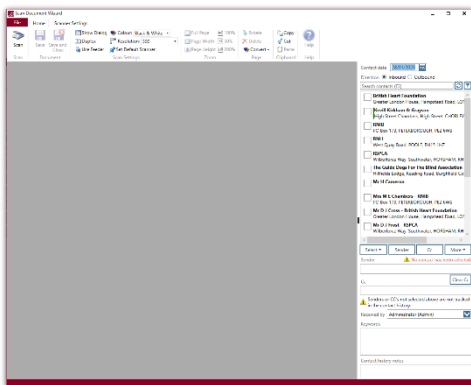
Scan Document Wizard

File Home Scanner Settings

Scan Save Save and Close Show Dialog Duplex Use Feeder Colour: Black & White Resolution: 300 Set Default Scanner Full Page Page Width Fit Page 100% 50% 25% Rotate Delete Convert Copy Cut Paste Help

Scan Document Scan Settings Zoom Page Clipboard Help

Contact date 30/01/2025
Direction: Inbound Outbound
Search contacts (F2)

British Heart Foundation
Greater London House, Hampstead Road, LON

Heidi Richfaces & Singers
High Street, Crewkerne, High Street, CHOB FE

RNLI
PO Box 1111, PETERBOROUGH, PE2 6WG

RNLI
West Quay Road, POOLE, BH15 1HZ

RSPCA
Wilberforce Way, Southwater, HORSHAM, RH

The Guide Dogs For The Blind Association
Hillfields Lodge, Reading Road, Burghfield Co

Mr M Cameron

Mrs M S Chambers - RNLI
PO Box 1111, PETERBOROUGH, PE2 6WG

Mr D J Cross - British Heart Foundation
Greater London House, Hampstead Road, LON

Mr D J Frost - RSPCA
Wilberforce Way, Southwater, HORSHAM, RH

Select Sender Cc More

Sender
No contact has been selected

Cc
Clear Cc

Senders or CCs not selected above are not included in the contact history

Recorded by Administrator (Admin)

Keywords

Contact history notes